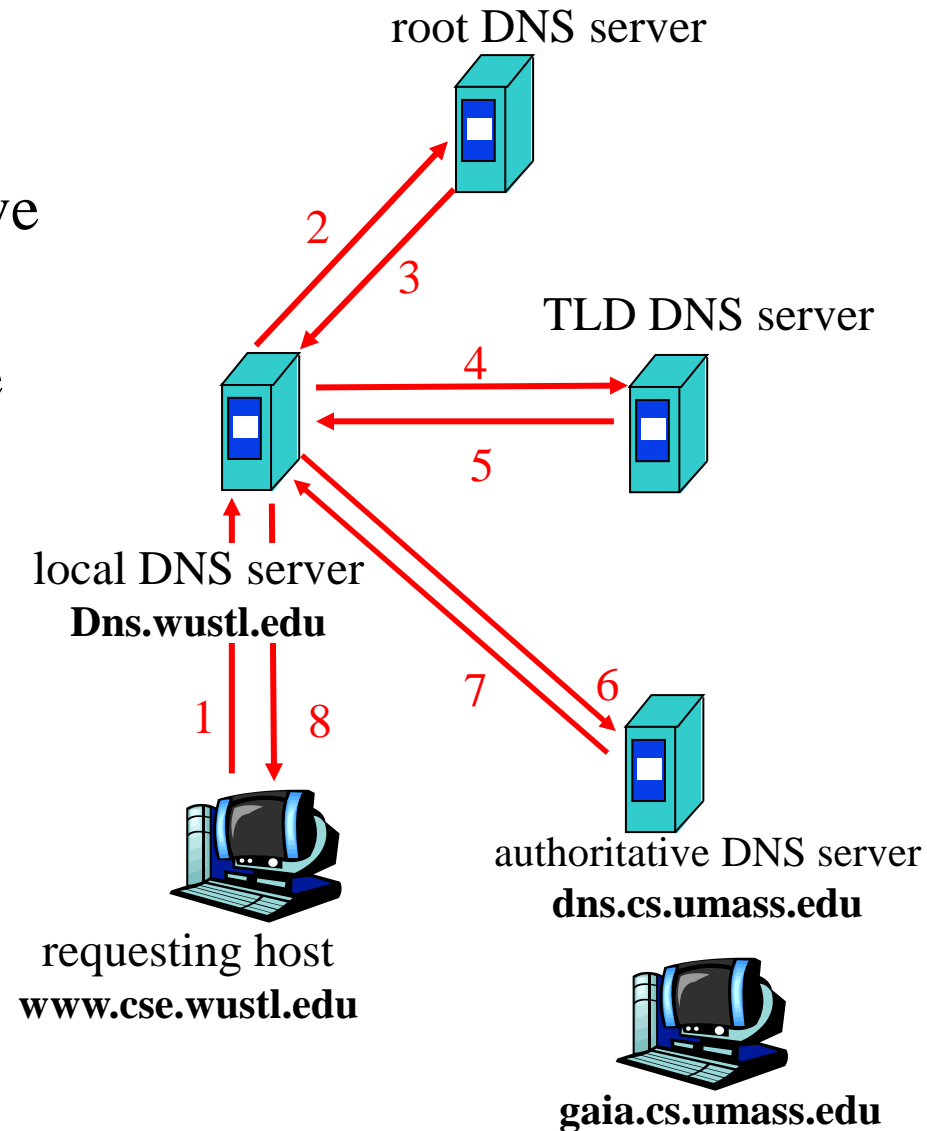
root DNS server

ve

e

2

3

TLD DNS server

4

5

local DNS server
**Dns.wustl.edu**

1

8

7

6

authoritative DNS server
**dns.cs.umass.edu**

requesting host
**www.cse.wustl.edu**

**gaia.cs.umass.edu**